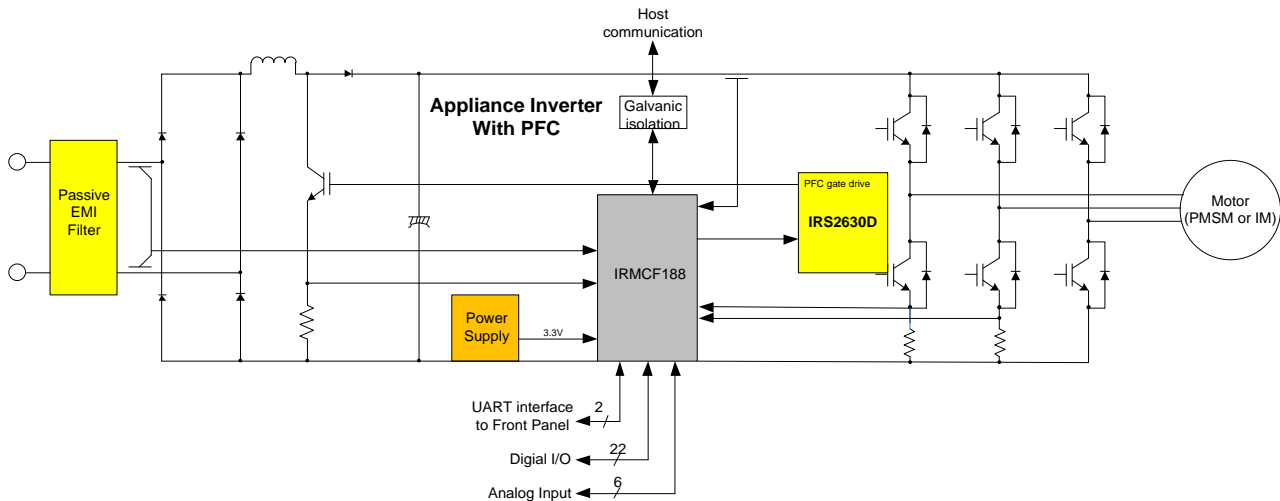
Host communication

Appliance Inverter With PFC

Galvanic isolation

Passive EMI Filter

PFC gate drive

IRS2630D

Motor (PMSM or IM)

IRMCF188

Power Supply

3.3V

UART interface to Front Panel

2

Digial I/O

22

Analog Input

6